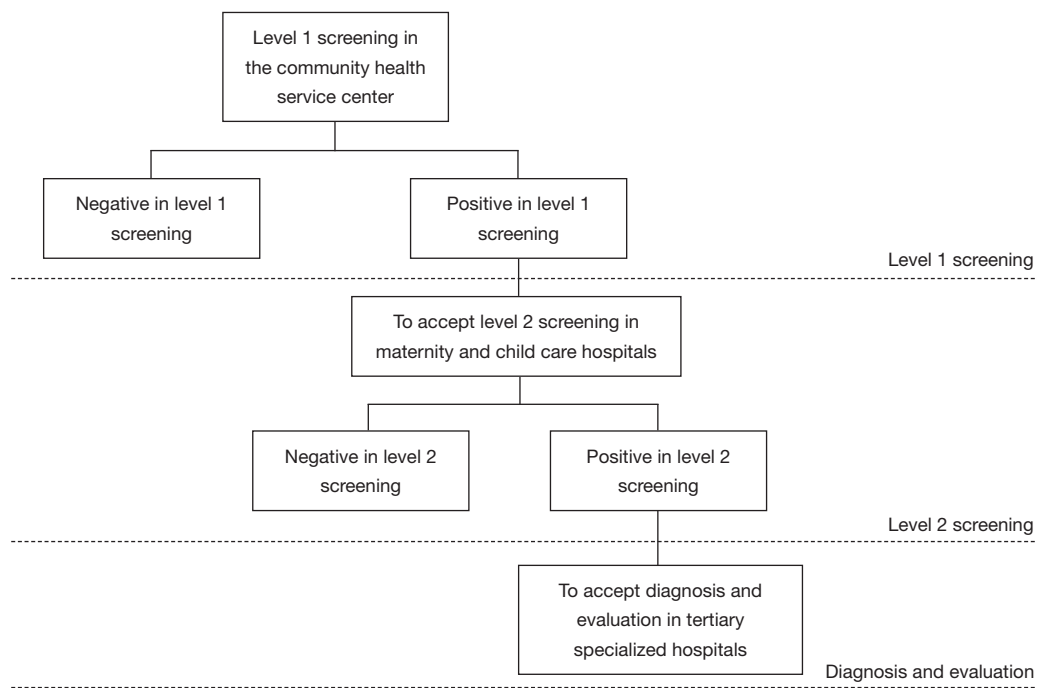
Level 1 screening in the community health service center

Negative in level 1 screening

Positive in level 1 screening

Level 1 screening

To accept level 2 screening in maternity and child care hospitals

Negative in level 2 screening

Positive in level 2 screening

Level 2 screening

To accept diagnosis and evaluation in tertiary specialized hospitals

Diagnosis and evaluation